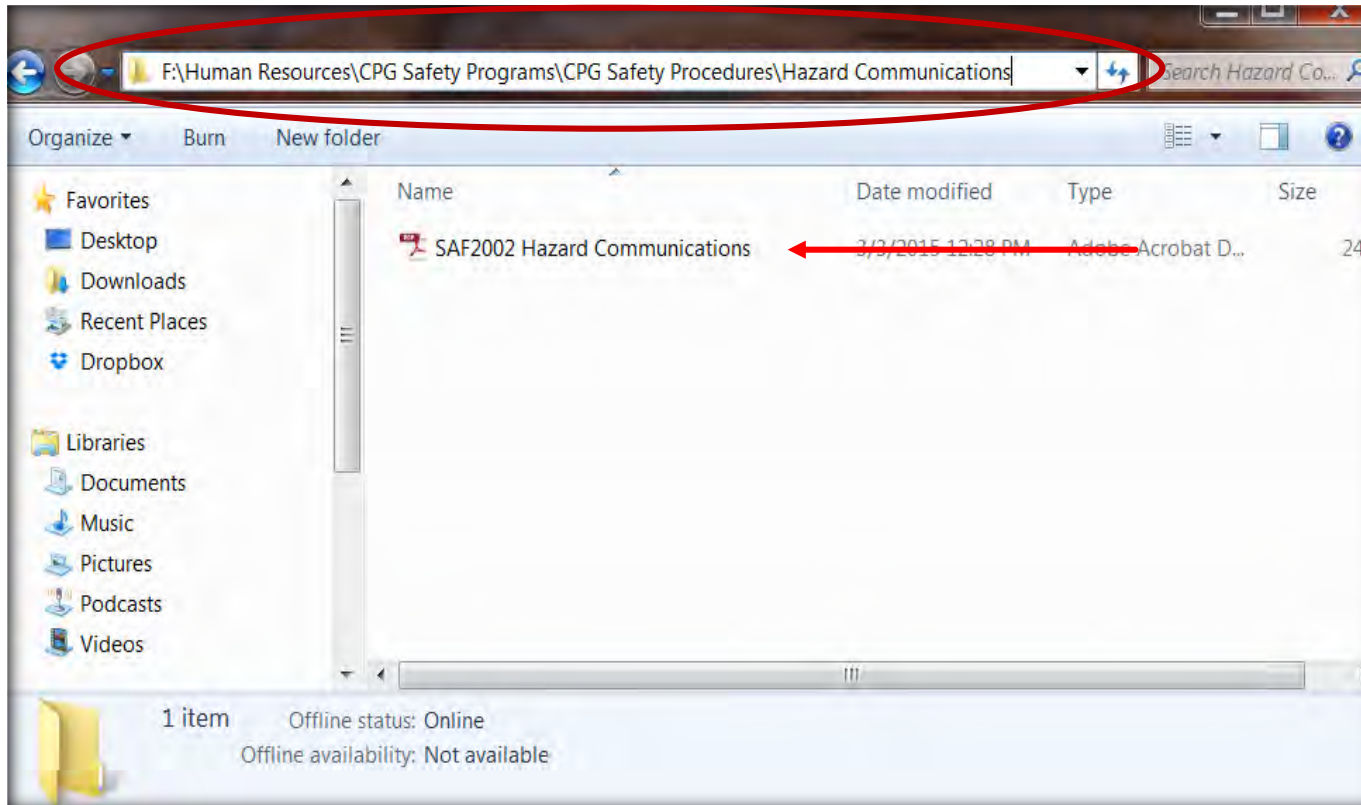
F:\Human Resources\CPG Safety Programs\CPG Safety Procedures\Hazard Communications

Search Hazard Co...

Organize ▾ Burn New folder

Favorites
Desktop
Downloads
Recent Places
Dropbox

Libraries
Documents
Music
Pictures
Podcasts
Videos

| Name | Date modified | Type | Size |
|---|---|---|---|
| SAF2002 Hazard Communications | 3/3/2015 12:28 PM | Adobe Acrobat D... | 24 |

1 item Offline status: Online
Offline availability: Not available